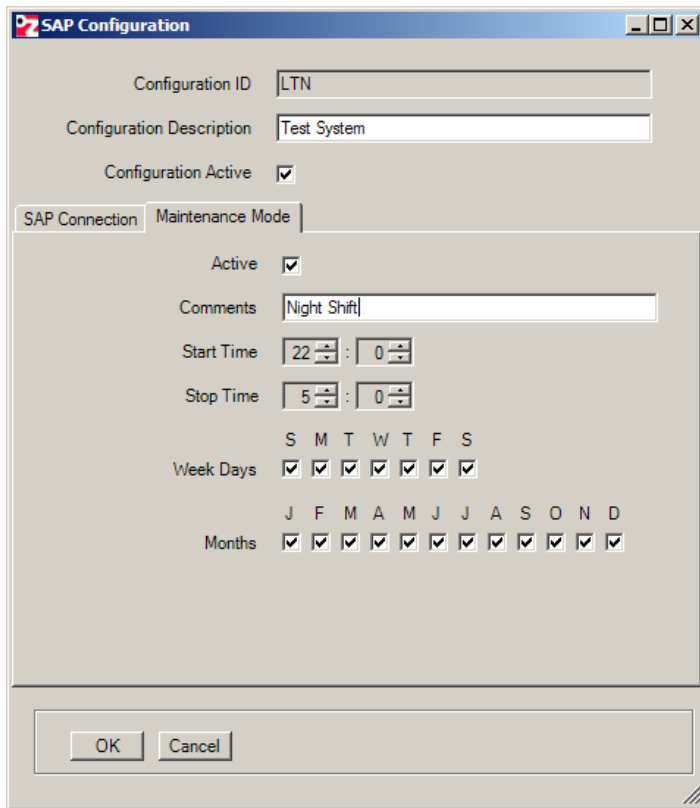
SAP Configuration

Configuration ID LTN

Configuration Description Test System

Configuration Active

SAP Connection Maintenance Mode

Active

Comments Night Shift

Start Time 22 : 0

Stop Time 5 : 0

S M T W T F S
Week Days

J F M A M J J A S O N D
Months

OK Cancel